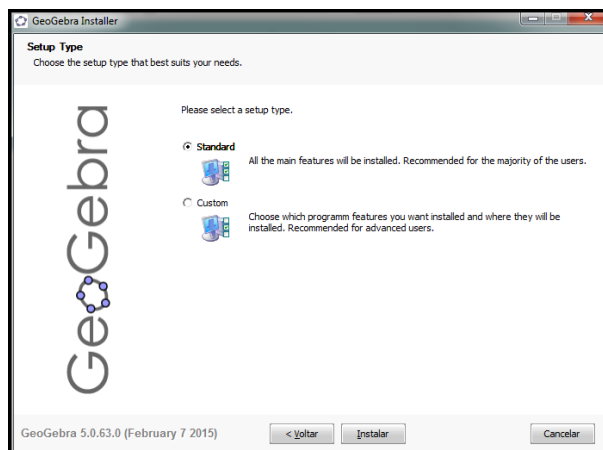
GeoGebra Installer

Setup Type
Choose the setup type that best suits your needs.

GeoGebra

Please select a setup type.

Standard
All the main features will be installed. Recommended for the majority of the users.

Custom
Choose which programm features you want installed and where they will be installed. Recommended for advanced users.

GeoGebra 5.0.63.0 (February 7 2015)

< Voltar
Instalar
Cancelar